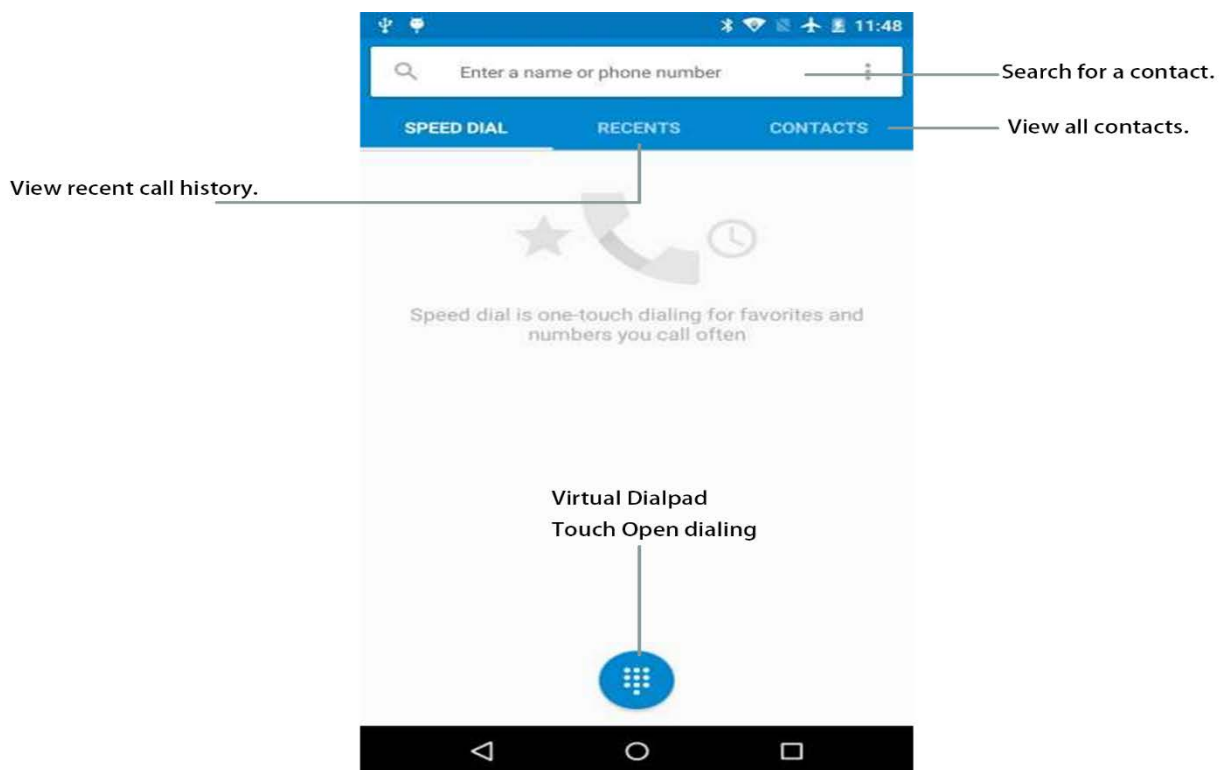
11:48

Enter a name or phone number

Search for a contact.

SPEED DIAL

RECENTS

CONTACTS

View all contacts.

View recent call history.

Speed dial is one-touch dialing for favorites and numbers you call often

Virtual Dialpad
Touch Open dialing